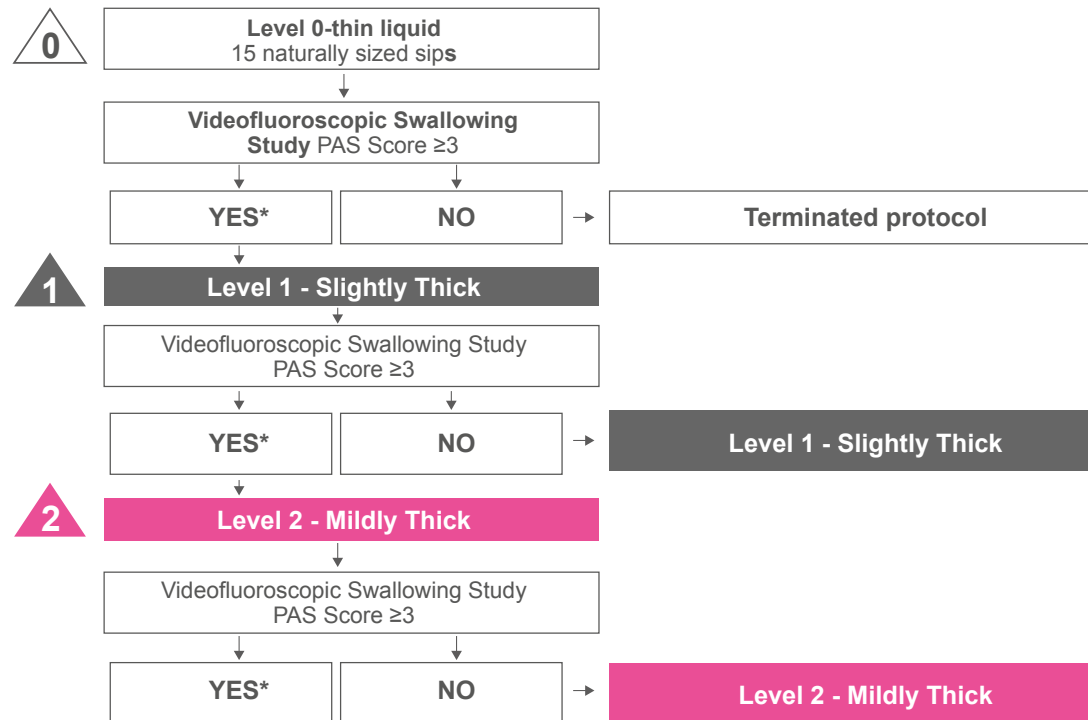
0

Level 0-thin liquid
15 naturally sized sips

Videofluoroscopic Swallowing Study PAS Score ≥3

YES*

NO

Terminated protocol

1

Level 1 - Slightly Thick

Videofluoroscopic Swallowing Study PAS Score ≥3

YES*

NO

Level 1 - Slightly Thick

2

Level 2 - Mildly Thick

Videofluoroscopic Swallowing Study PAS Score ≥3

YES*

NO

Level 2 - Mildly Thick